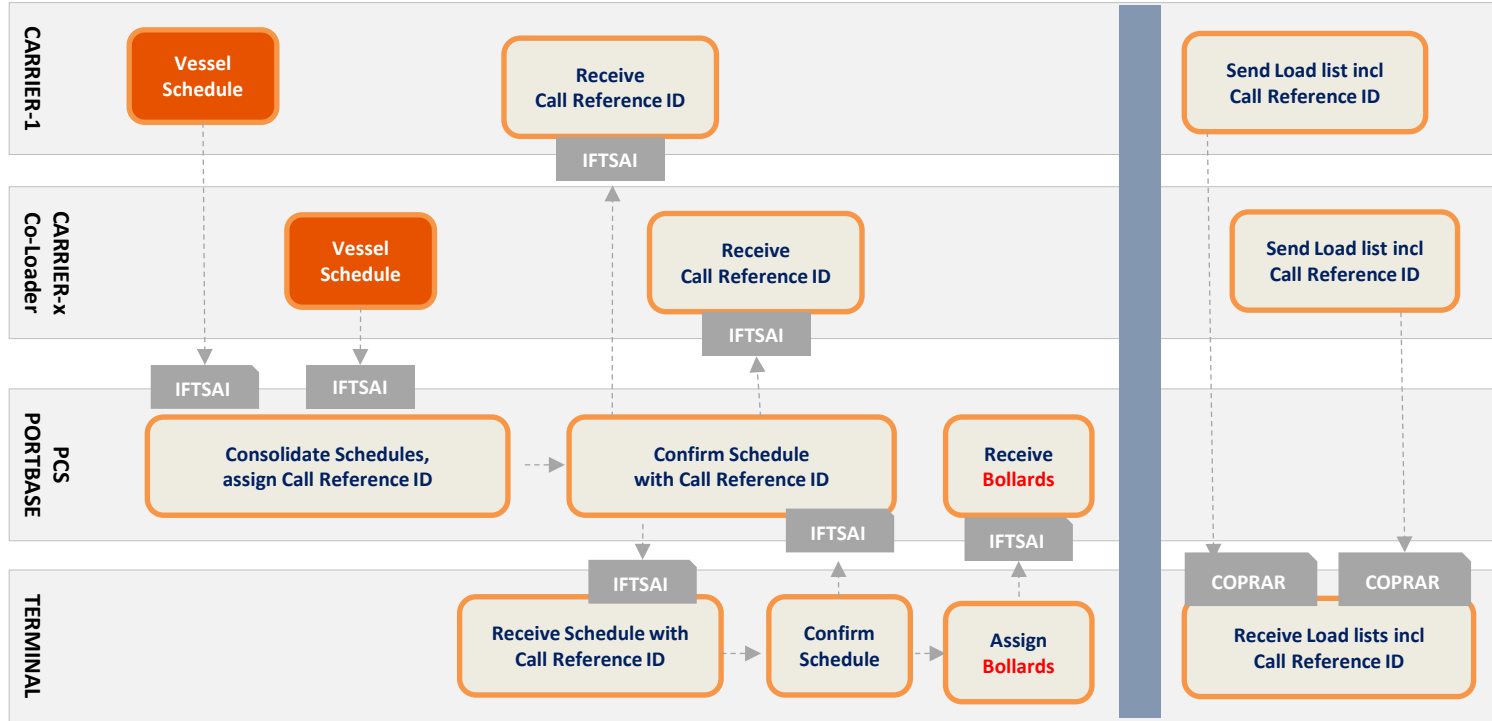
CARRIER-1

Vessel Schedule

Receive Call Reference ID

IFTSAI

Send Load list incl Call Reference ID

CARRIER-x Co-Loader

Vessel Schedule

Receive Call Reference ID

IFTSAI

Send Load list incl Call Reference ID

IFTSAI

IFTSAI

PCS PORTBASE

Consolidate Schedules, assign Call Reference ID

Confirm Schedule with Call Reference ID

Receive Bollards

IFTSAI

IFTSAI

IFTSAI

COPRAR

COPRAR

TERMINAL

Receive Schedule with Call Reference ID

Confirm Schedule

Assign Bollards

Receive Load lists incl Call Reference ID